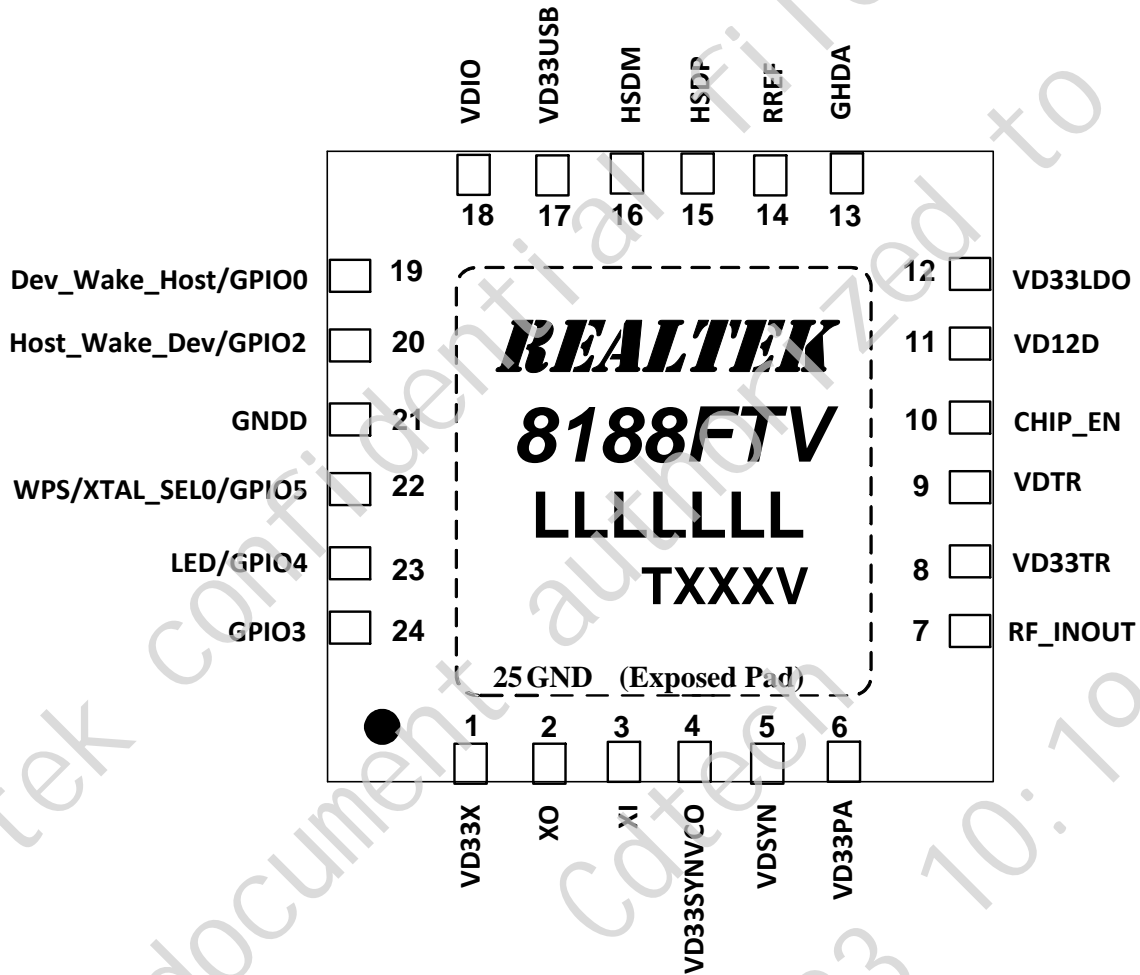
VDIO VD33USB HSDM HSDP RREF GHDA

18 17 16 15 14 13

Dev_Wake_Host/GPIO0 19
Host_Wake_Dev/GPIO2 20
GNDD 21
WPS/XTAL_SEL0/GPIO5 22
LED/GPIO4 23
GPIO3 24

12 VD33LDO
11 VD12D
10 CHIP_EN
9 VDTR
8 VD33TR
7 RF_INOUT

REALTEK
8188FTV
LLLLLLL
TXXXV

25 GND (Exposed Pad)

1 2 3 4 5 6

VD33X XO XI VD33SYNVCO VDSYN VD33PA

Realtek confidential document authorized to cdtech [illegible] 10:10